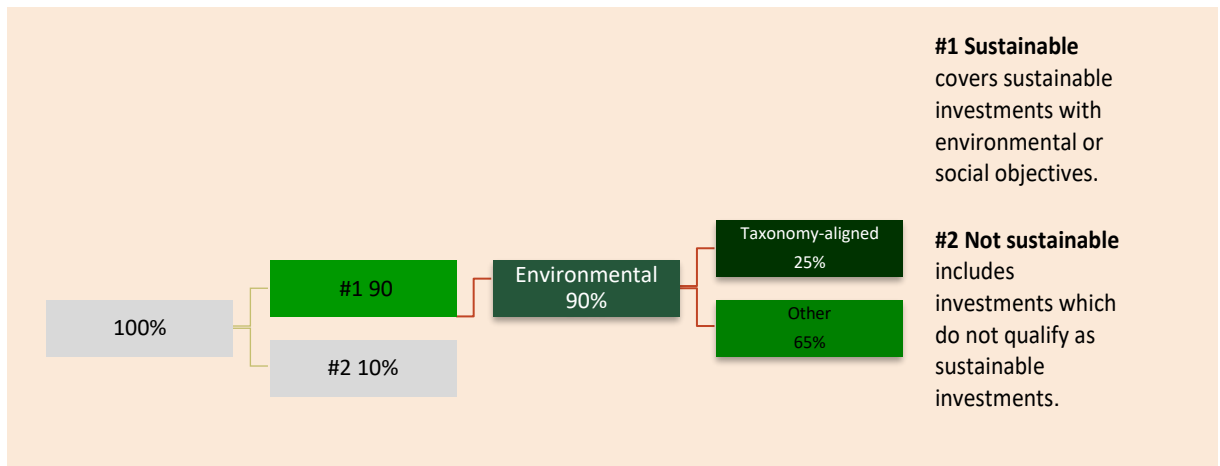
100%

#1 90

#2 10%

Environmental 90%

Taxonomy-aligned 25%

Other 65%

**#1 Sustainable** covers sustainable investments with environmental or social objectives.

**#2 Not sustainable** includes investments which do not qualify as sustainable investments.